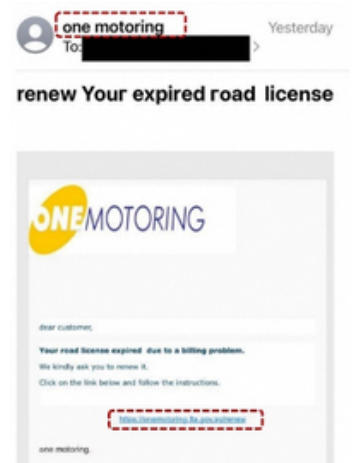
one motoring
To:
Yesterday

renew Your expired road license

ONEMOTORING

dear customer,

Your road license expired due to a billing problem.

We kindly ask you to renew it.

Click on the link below and follow the instructions.

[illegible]

one motoring.